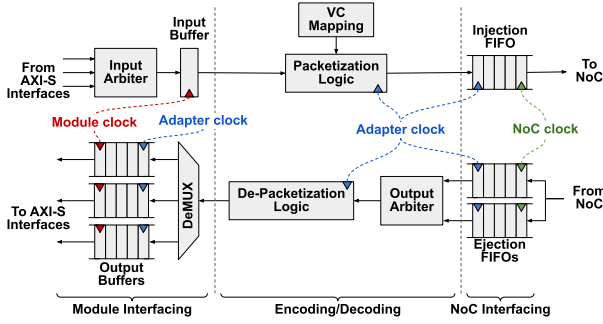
Input Buffer

VC Mapping

Injection FIFO

From AXI-S Interfaces

Input Arbiter

Packetization Logic

To NoC

Module clock

Adapter clock

Adapter clock

NoC clock

From NoC

De-Packetization Logic

Output Arbiter

DeMUX

To AXI-S Interfaces

Ejection FIFOs

Output Buffers

Module Interfacing

Encoding/Decoding

NoC Interfacing